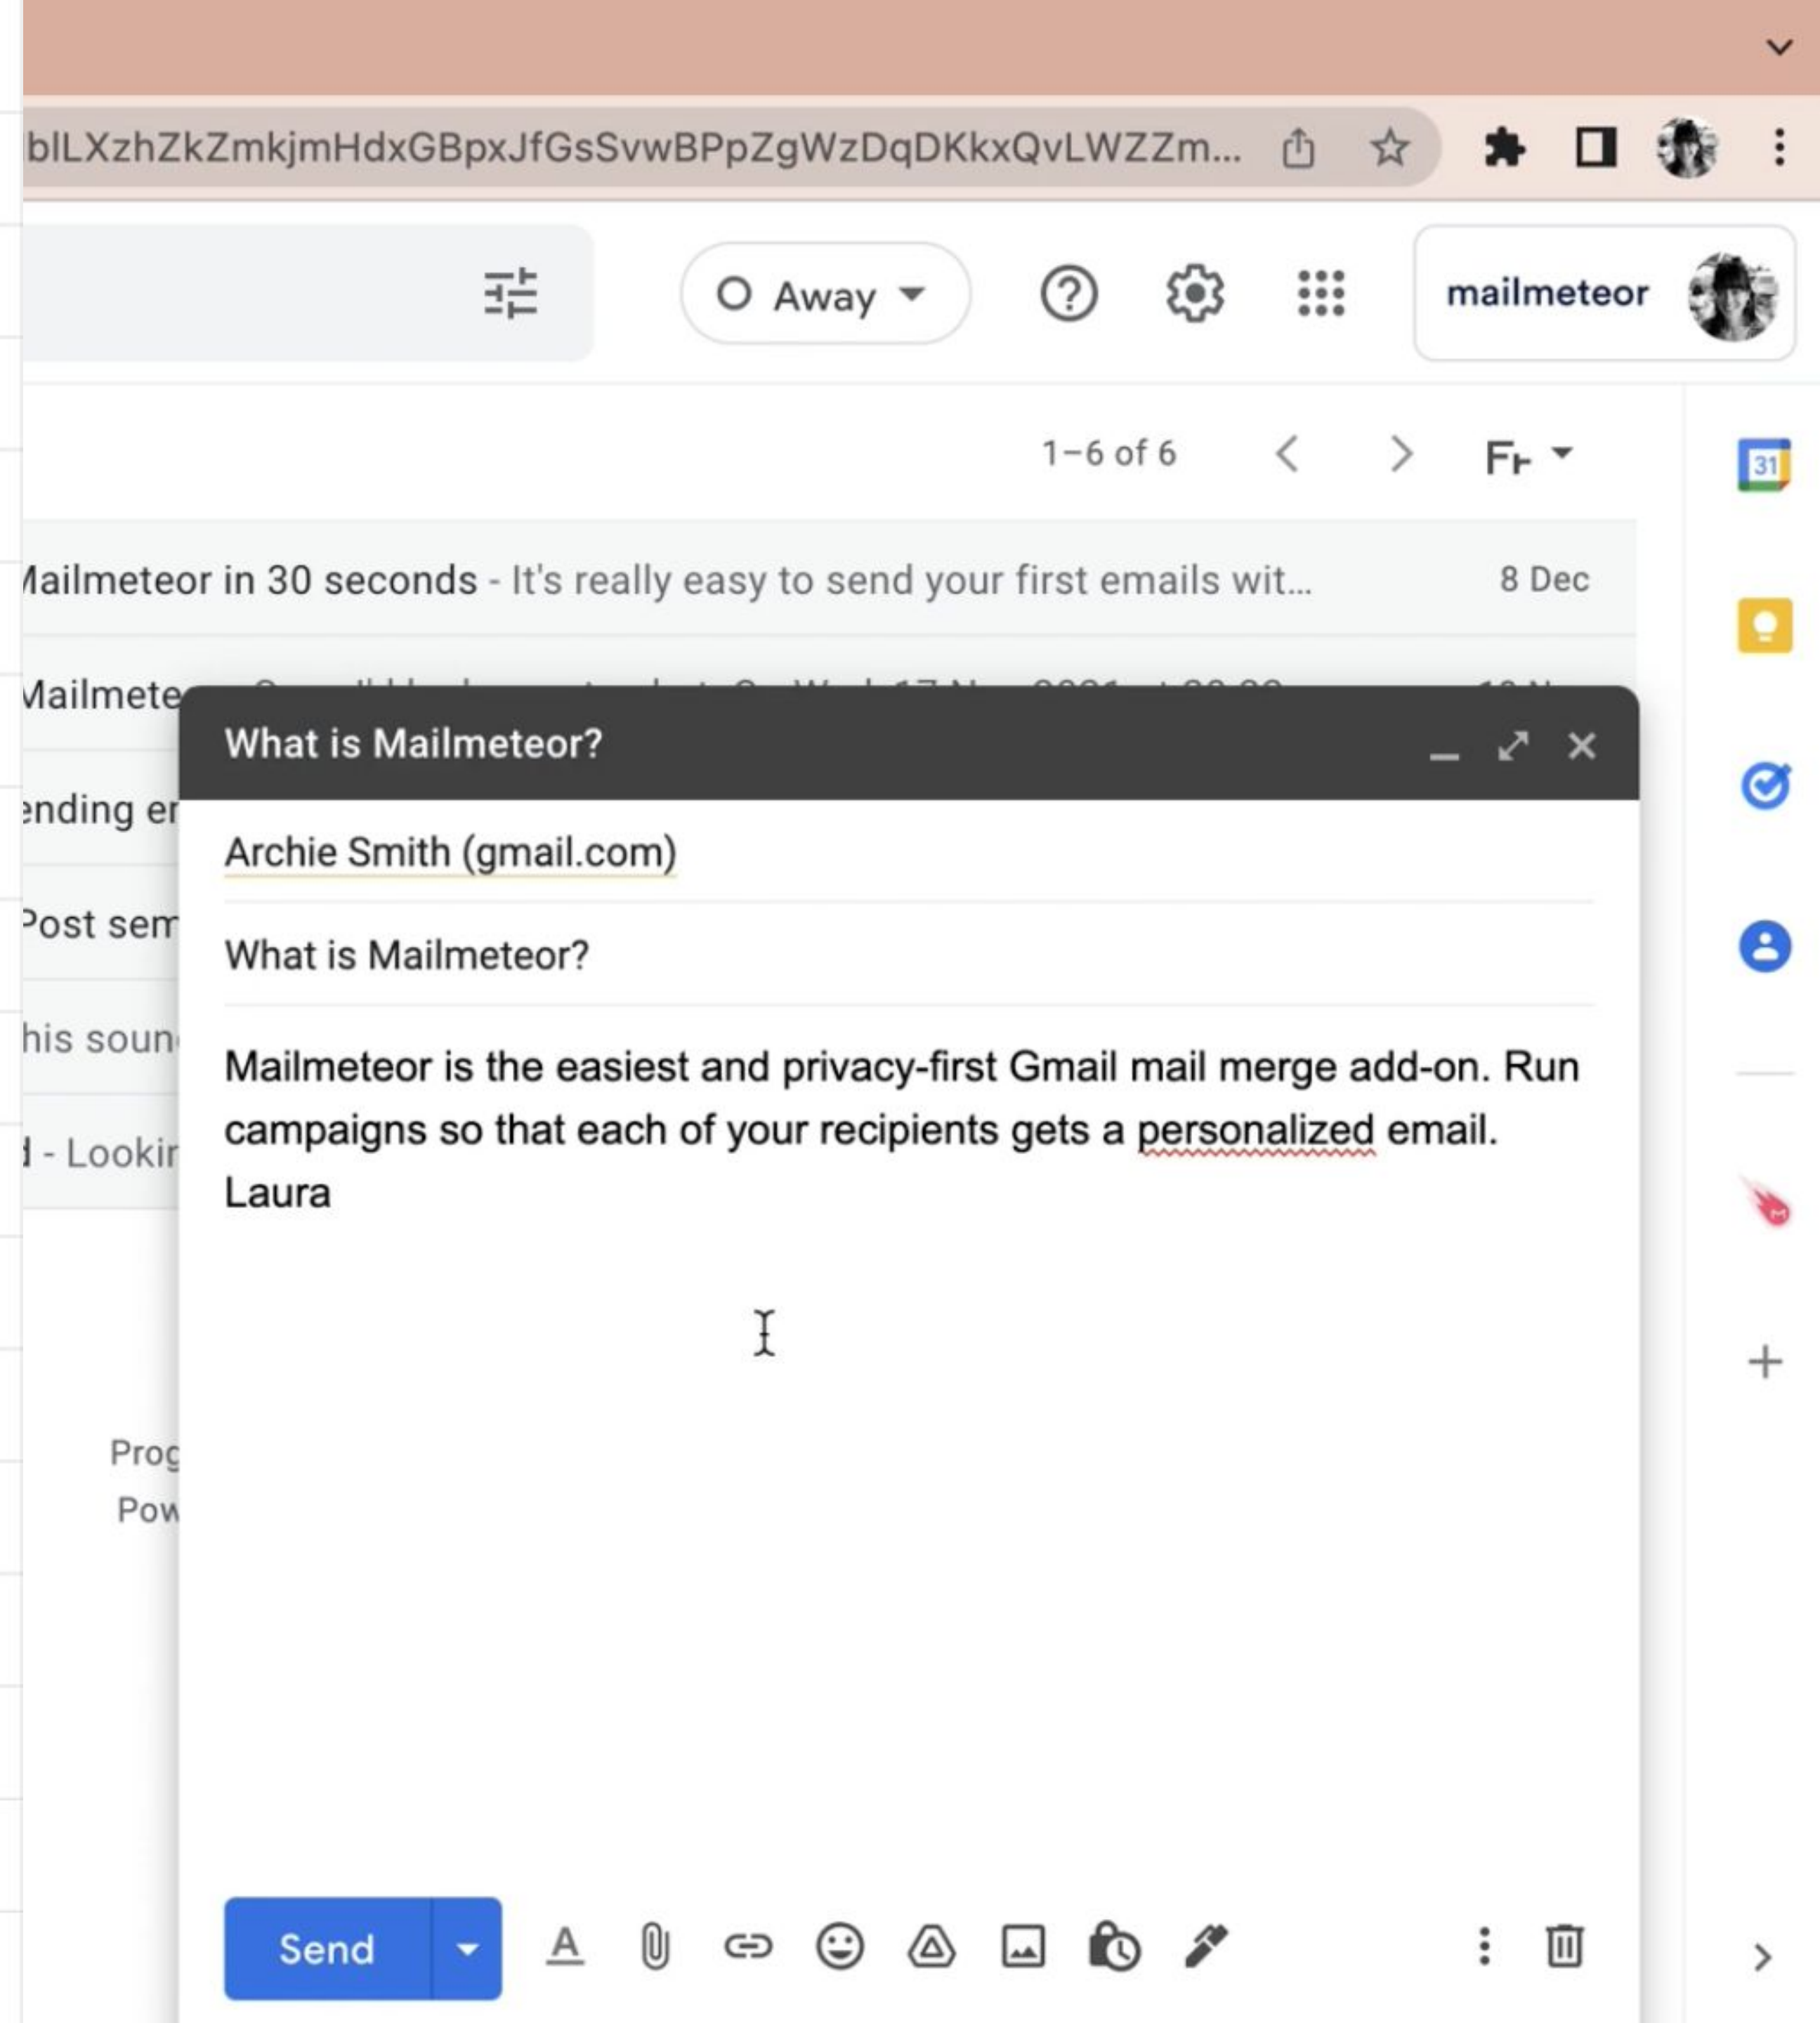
blLXzhZkZmkjmHdxGBpxJfGsSvwBPpZgWzDqDKkxQvLWZZm...

Away

mailmeteor

1–6 of 6

Mailmeteor in 30 seconds - It's really easy to send your first emails wit... 8 Dec

Mailmete

ending er

Post sen

his soun

l - Lookir

Prog
Pow

What is Mailmeteor?

Archie Smith (gmail.com)

What is Mailmeteor?

Mailmeteor is the easiest and privacy-first Gmail mail merge add-on. Run campaigns so that each of your recipients gets a personalized email.
Laura

Send

31